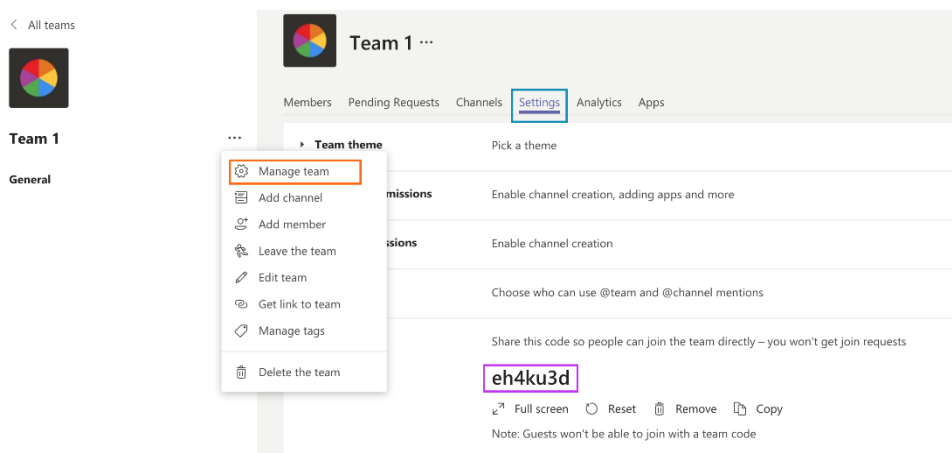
< All teams

Team 1 ···

General

Team 1 ···

Members Pending Requests Channels Settings Analytics Apps

Team theme Pick a theme

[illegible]missions Enable channel creation, adding apps and more

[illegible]ssions Enable channel creation

Choose who can use @team and @channel mentions

Share this code so people can join the team directly – you won't get join requests

eh4ku3d

Full screen Reset Remove Copy

Note: Guests won't be able to join with a team code

Manage team
Add channel
Add member
Leave the team
Edit team
Get link to team
Manage tags
Delete the team